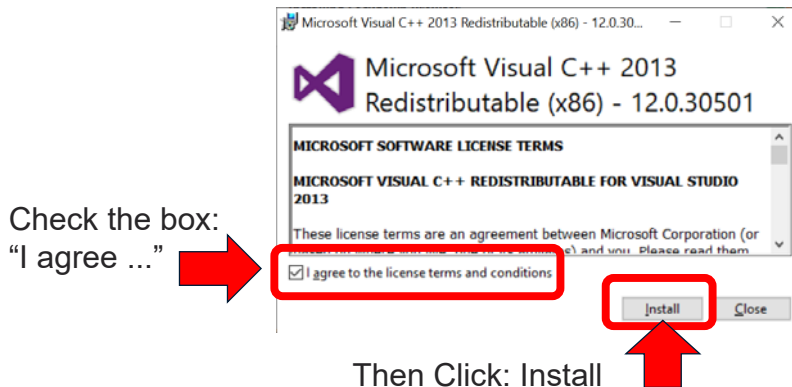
Microsoft Visual C++ 2013 Redistributable (x86) - 12.0.30...

Microsoft Visual C++ 2013 Redistributable (x86) - 12.0.30501

MICROSOFT SOFTWARE LICENSE TERMS

MICROSOFT VISUAL C++ REDISTRIBUTABLE FOR VISUAL STUDIO 2013

These license terms are an agreement between Microsoft Corporation (or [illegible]) and you. Please read them

Check the box: "I agree ..."

I agree to the license terms and conditions

Install

Close

Then Click: Install